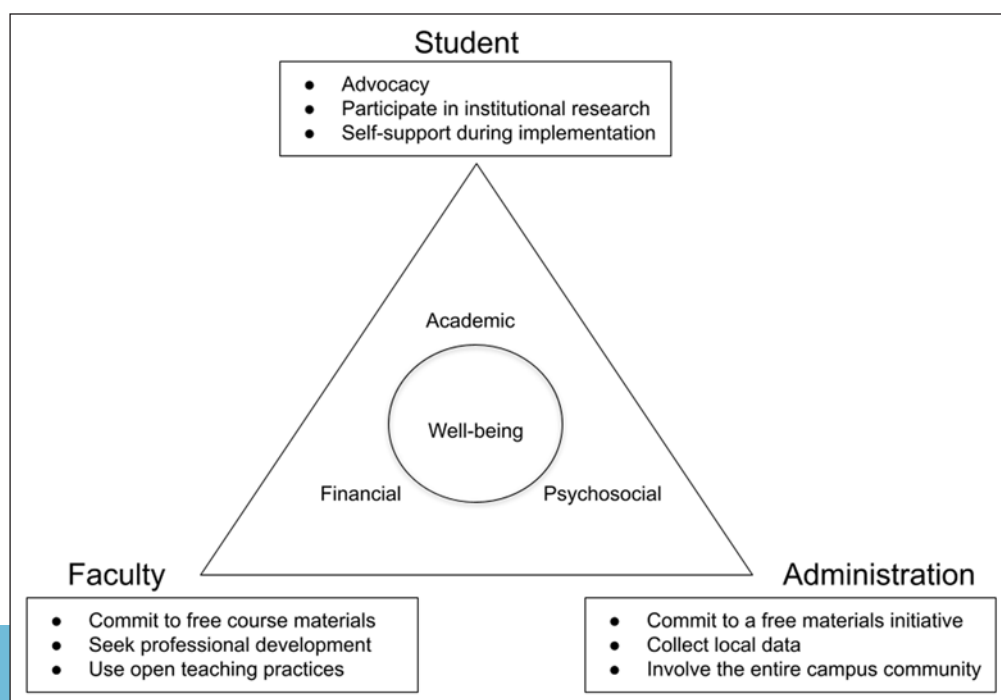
Student

- Advocacy
- Participate in institutional research
- Self-support during implementation

Academic

Well-being

Financial

Psychosocial

Faculty

- Commit to free course materials
- Seek professional development
- Use open teaching practices

Administration

- Commit to a free materials initiative
- Collect local data
- Involve the entire campus community